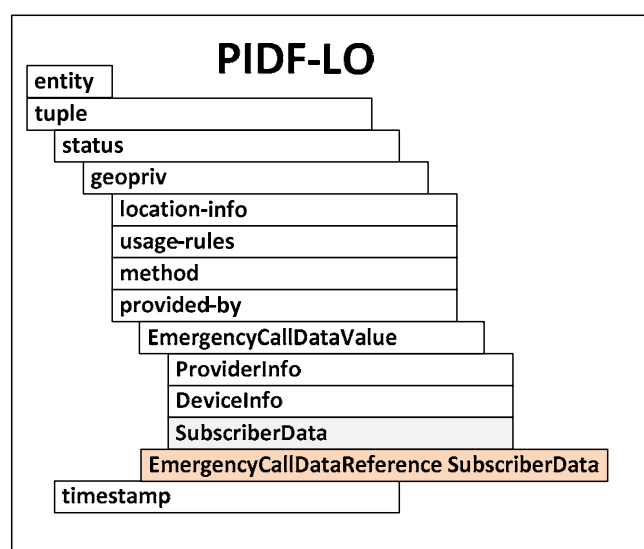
PIDF-LO

entity

tuple

status

geopriv

location-info

usage-rules

method

provided-by

EmergencyCallDataValue

ProviderInfo

DeviceInfo

SubscriberData

EmergencyCallDataReference SubscriberData

timestamp